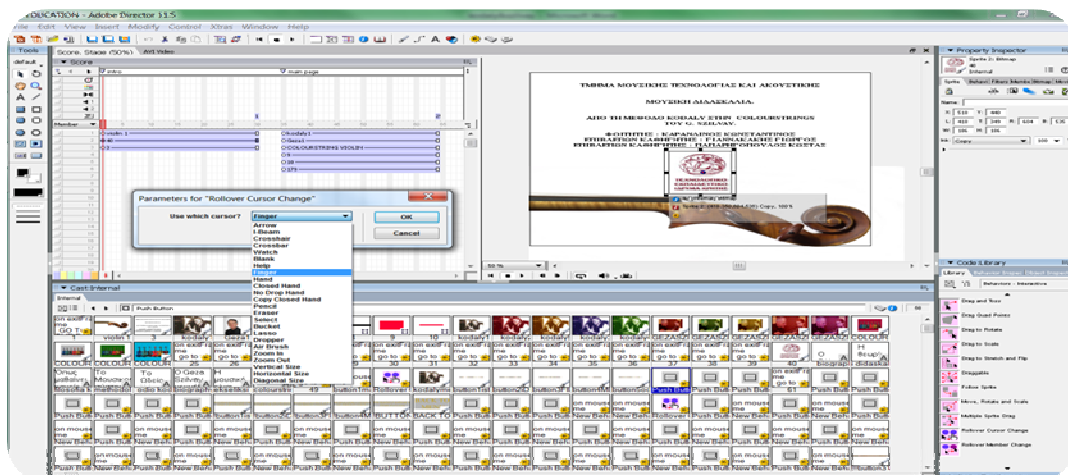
EDUCATION - Adobe Director 11.5
File Edit View Insert Modify Control Xtras Window Help

Tools
Score: Stage (50%) AVI Video
Score
intro
main page
violin 1
kodaly1
COLOURSTRINGS VIOLIN

Parameters for "Rollover Cursor Change"
Use which cursor?
Finger
OK
Cancel
Arrow
I-Beam
Crosshair
Crossbar
Watch
Blank
Help
Finger
Hand
Closed Hand
No Drop Hand
Copy Closed Hand
Pencil
Eraser
Select
Bucket
Lasso
Dropper
Air Brush
Zoom In
Zoom Out
Vertical Size
Horizontal Size
Diagonal Size

Cast: Internal
Internal
Push Button

Property Inspector
Sprite
Internal
Copy

Code Library
Library
Behaviors : Interactive
Drag and Run
Drag Quad Points
Drag to Rotate
Drag to Scale
Drag to Stretch and Flip
Draggable
Follow Sprite
Move, Rotate and Scale
Multiple Sprite Drag
Rollover Cursor Change
Rollover Member Change